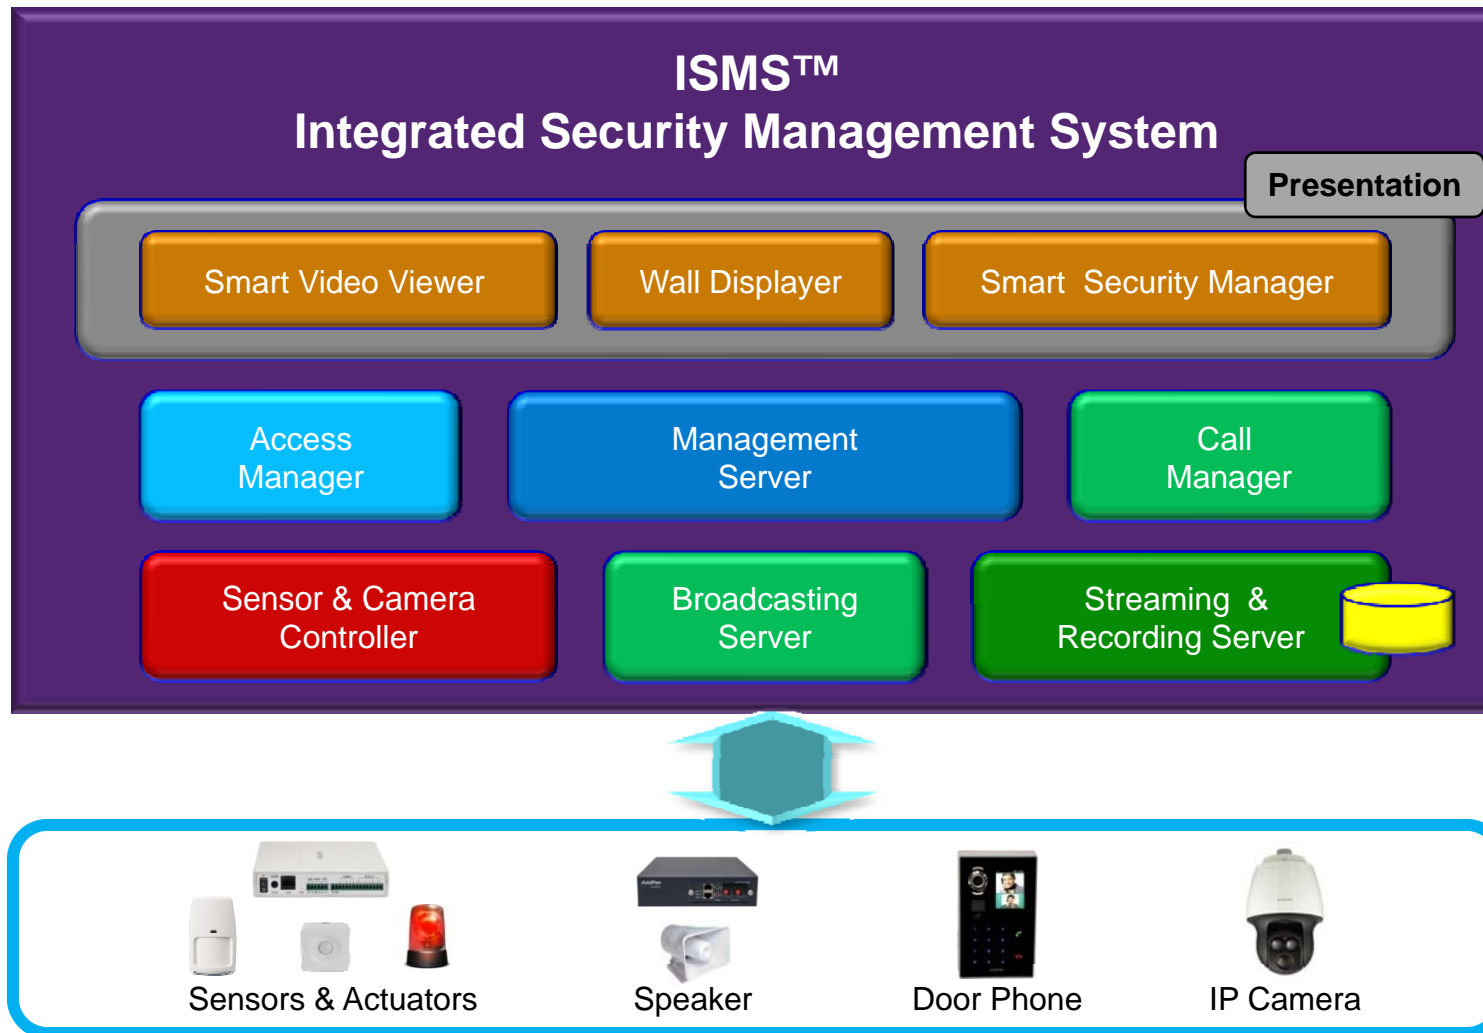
ISMS™
Integrated Security Management System

Presentation

Smart Video Viewer

Wall Displayer

Smart Security Manager

Access Manager

Management Server

Call Manager

Sensor & Camera Controller

Broadcasting Server

Streaming & Recording Server

Sensors & Actuators

Speaker

Door Phone

IP Camera